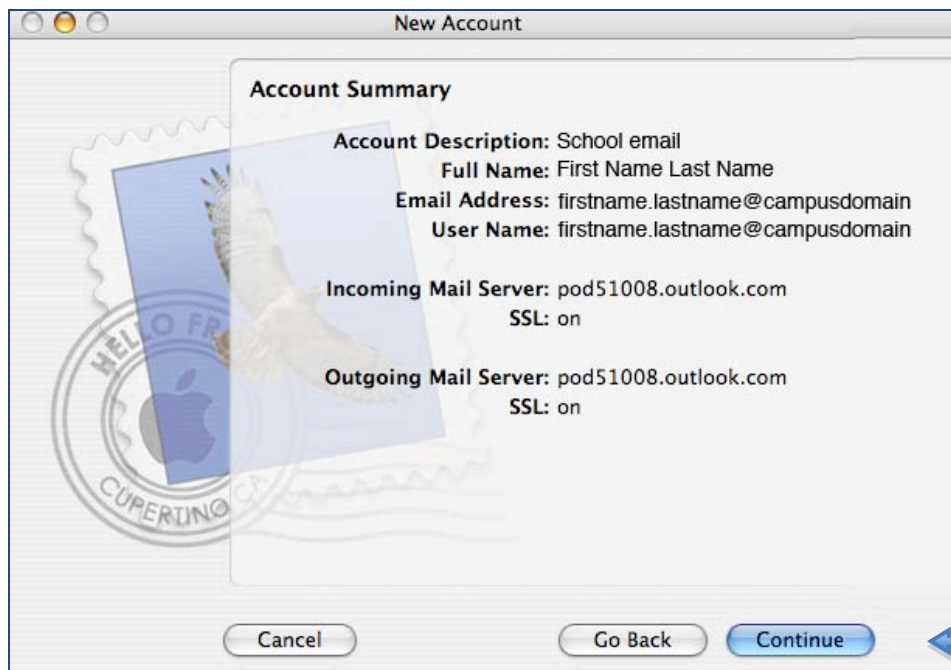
New Account

Account Summary

Account Description: School email
Full Name: First Name Last Name
Email Address: firstname.lastname@campusdomain
User Name: firstname.lastname@campusdomain

Incoming Mail Server: pod51008.outlook.com
SSL: on

Outgoing Mail Server: pod51008.outlook.com
SSL: on

HELLO FR
CUPERTINO CA

Cancel
Go Back
Continue